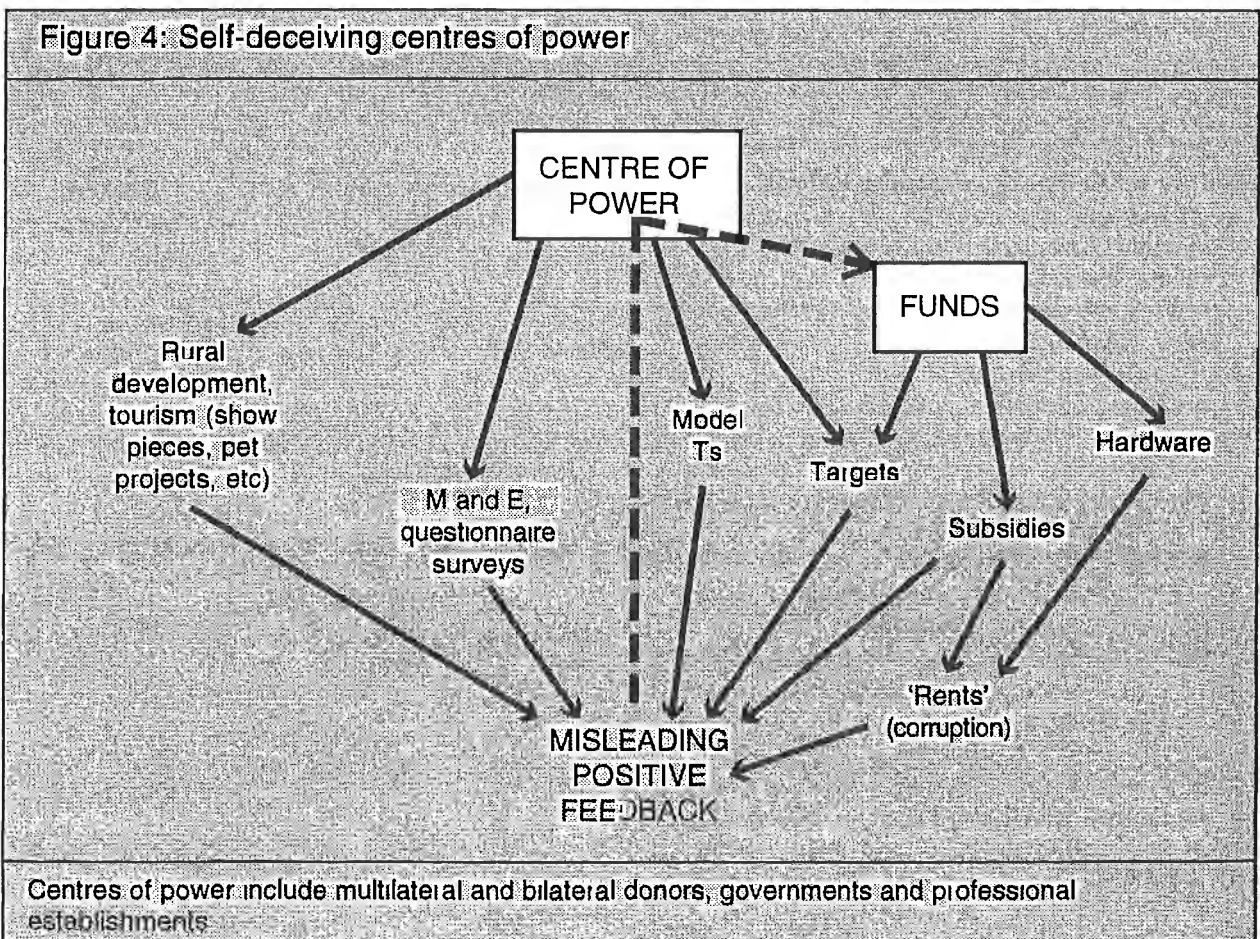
Figure 4: Self-deceiving centres of power

CENTRE OF POWER

FUNDS

Rural development, tourism (show pieces, pet projects, etc)

M and E, questionnaire surveys

Model Ts

Targets

Hardware

Subsidies

'Rents' (corruption)

MISLEADING POSITIVE FEEDBACK

Centres of power include multilateral and bilateral donors, governments and professional establishments